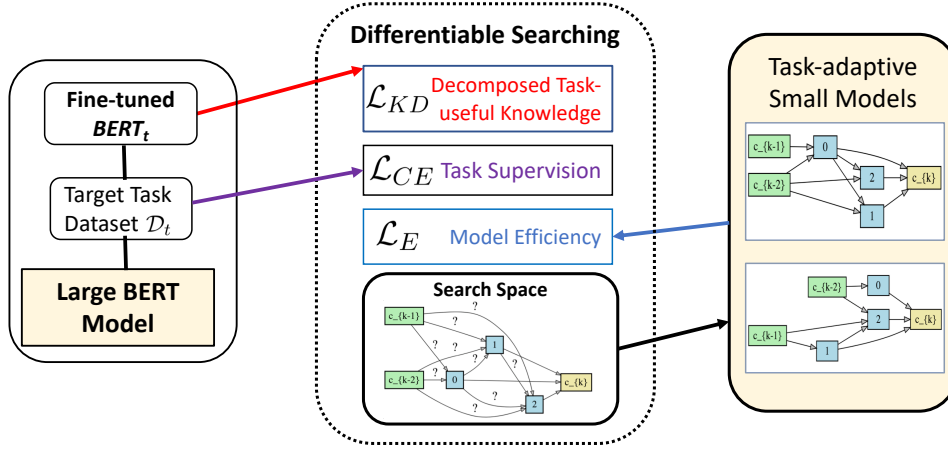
Differentiable Searching

Fine-tuned $BERT_t$

Target Task Dataset $\mathcal{D}_t$

Large BERT Model

$\mathcal{L}_{KD}$ Decomposed Task-useful Knowledge

$\mathcal{L}_{CE}$ Task Supervision

$\mathcal{L}_{E}$ Model Efficiency

Search Space

c_{k-1}
c_{k-2}
0
1
2
c_{k}
?
?
?
?
?
?
?
?
?
?

Task-adaptive Small Models

c_{k-1}
c_{k-2}
0
1
2
c_{k}

c_{k-2}
c_{k-1}
0
1
2
c_{k}